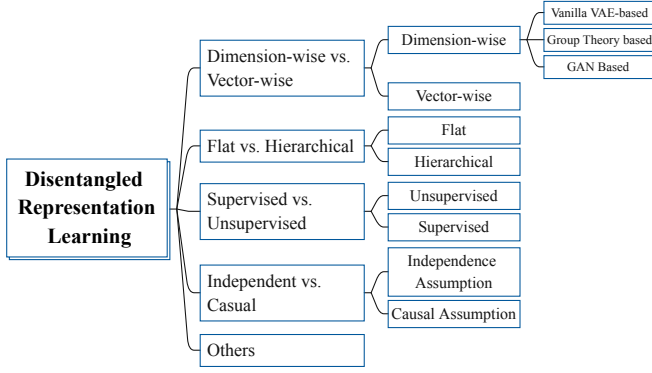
Disentangled Representation Learning

Dimension-wise vs. Vector-wise

Dimension-wise

Vanilla VAE-based

Group Theory based

GAN Based

Vector-wise

Flat vs. Hierarchical

Flat

Hierarchical

Supervised vs. Unsupervised

Unsupervised

Supervised

Independent vs. Casual

Independence Assumption

Causal Assumption

Others